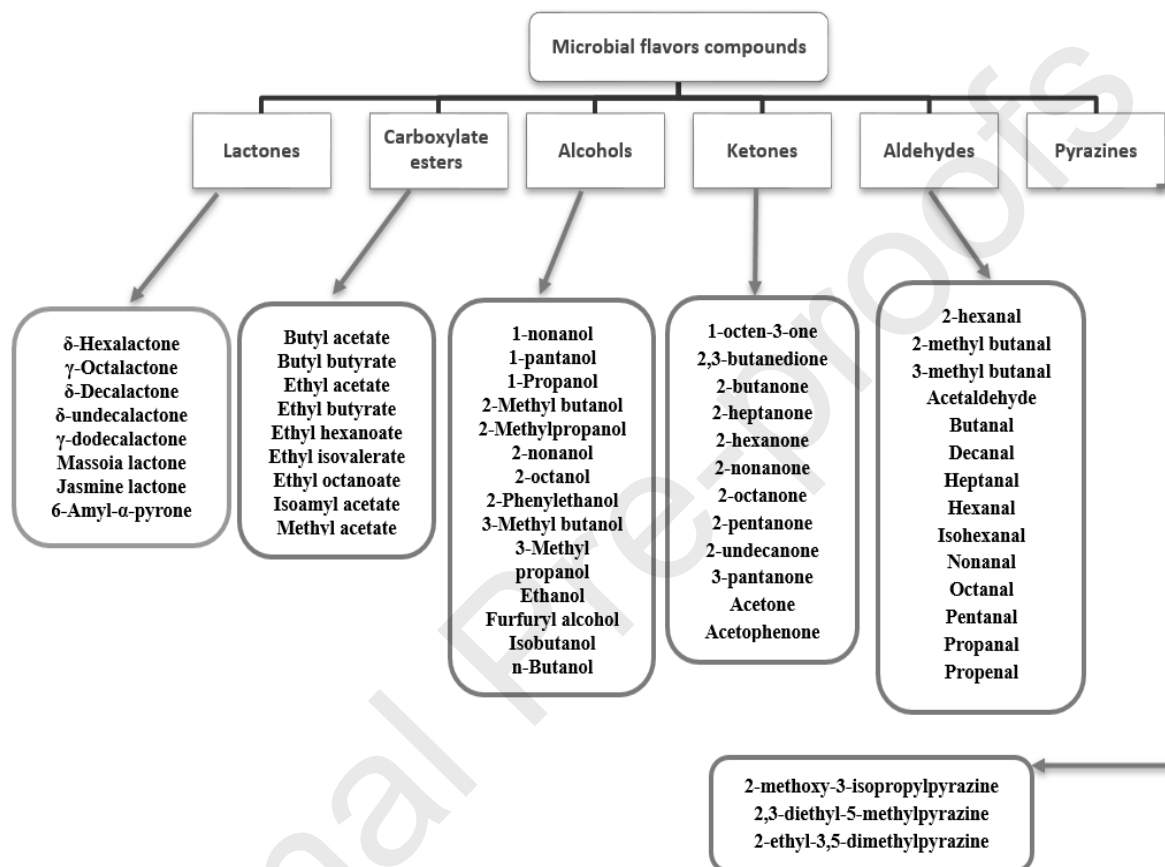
Microbial flavors compounds

Lactones

Carboxylate esters

Alcohols

Ketones

Aldehydes

Pyrazines

δ-Hexalactone
γ-Octalactone
δ-Decalactone
δ-undecalactone
γ-dodecalactone
Massoia lactone
Jasmine lactone
6-Amyl-α-pyrone

Butyl acetate
Butyl butyrate
Ethyl acetate
Ethyl butyrate
Ethyl hexanoate
Ethyl isovalerate
Ethyl octanoate
Isoamyl acetate
Methyl acetate

1-nonanol
1-pantanol
1-Propanol
2-Methyl butanol
2-Methylpropanol
2-nonanol
2-octanol
2-Phenylethanol
3-Methyl butanol
3-Methyl propanol
Ethanol
Furfuryl alcohol
Isobutanol
n-Butanol

1-octen-3-one
2,3-butanedione
2-butanone
2-heptanone
2-hexanone
2-nonanone
2-octanone
2-pentanone
2-undecanone
3-pantanone
Acetone
Acetophenone

2-hexanal
2-methyl butanal
3-methyl butanal
Acetaldehyde
Butanal
Decanal
Heptanal
Hexanal
Isohexanal
Nonanal
Octanal
Pentanal
Propanal
Propenal

2-methoxy-3-isopropylpyrazine
2,3-diethyl-5-methylpyrazine
2-ethyl-3,5-dimethylpyrazine

Journal Pre-proofs